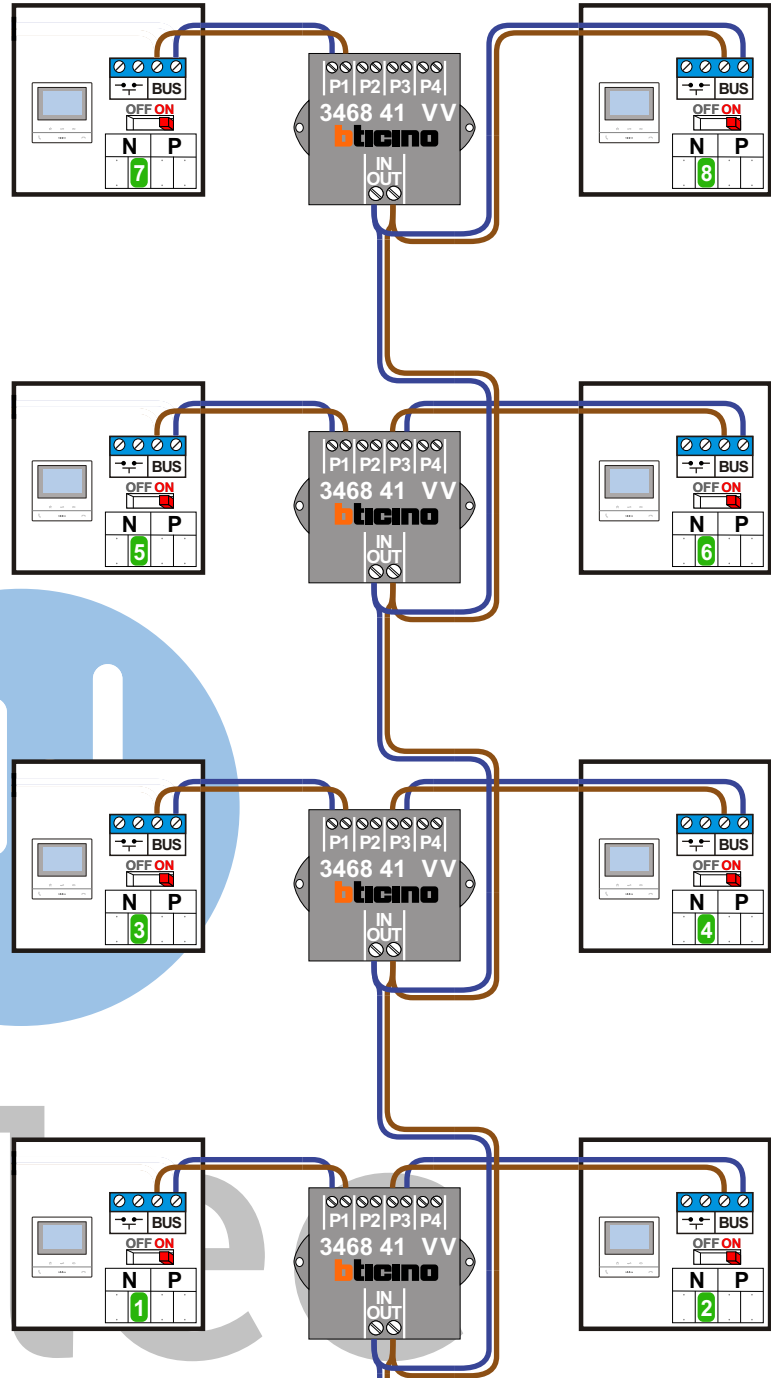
BUS
OFF ON
N P
7

P1 P2 P3 P4
3468 41 VV
bticino
IN
OUT

BUS
OFF ON
N P
8

BUS
OFF ON
N P
5

P1 P2 P3 P4
3468 41 VV
bticino
IN
OUT

BUS
OFF ON
N P
6

BUS
OFF ON
N P
3

P1 P2 P3 P4
3468 41 VV
bticino
IN
OUT

BUS
OFF ON
N P
4

BUS
OFF ON
N P
1

P1 P2 P3 P4
3468 41 VV
bticino
IN
OUT

BUS
OFF ON
N P
2